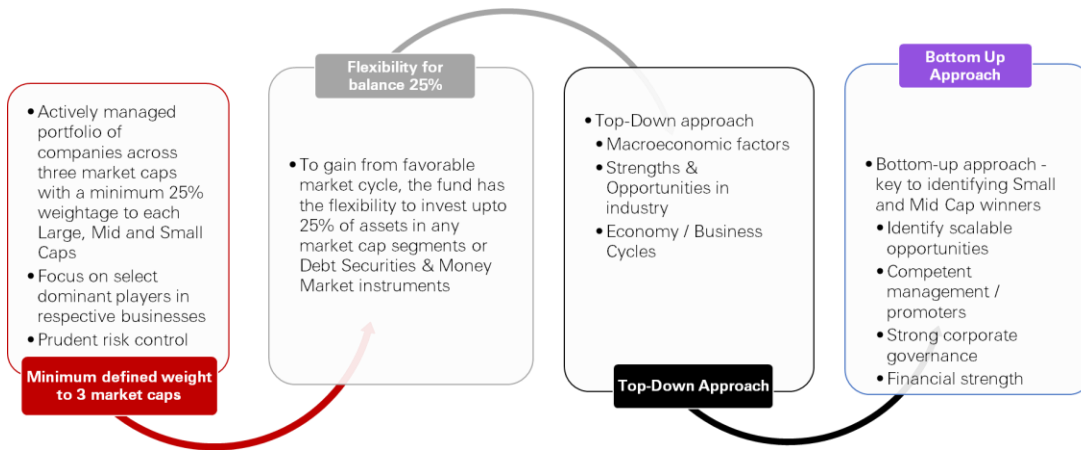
- Actively managed portfolio of companies across three market caps with a minimum 25% weightage to each Large, Mid and Small Caps
- Focus on select dominant players in respective businesses
- Prudent risk control

Minimum defined weight to 3 market caps

Flexibility for balance 25%

- To gain from favorable market cycle, the fund has the flexibility to invest upto 25% of assets in any market cap segments or Debt Securities & Money Market instruments

- Top-Down approach
  - Macroeconomic factors
  - Strengths & Opportunities in industry
  - Economy / Business Cycles

Top-Down Approach

Bottom Up Approach

- Bottom-up approach - key to identifying Small and Mid Cap winners
  - Identify scalable opportunities
  - Competent management / promoters
  - Strong corporate governance
  - Financial strength